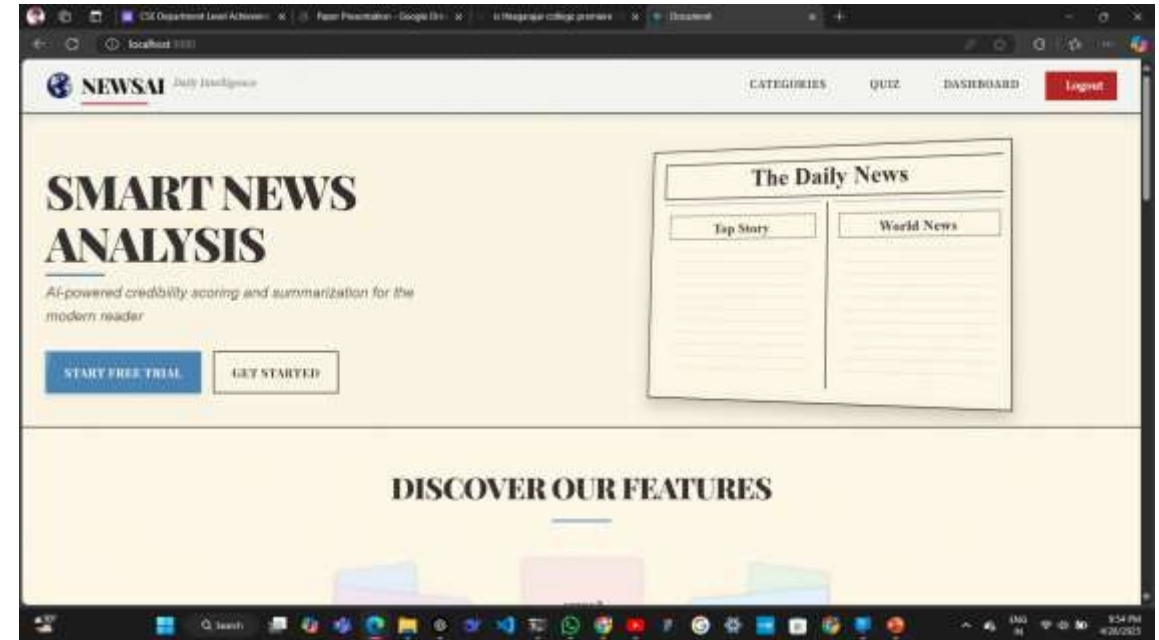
CSE Department Level Achievem ×
Paper Presentation - Google Dri ×
is thiagarajar college premiere ×
Document ×
localhost:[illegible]

NEWSAI Daily Intelligence
CATEGORIES
QUIZ
DASHBOARD
Logout

SMART NEWS ANALYSIS

AI-powered credibility scoring and summarization for the modern reader

START FREE TRIAL
GET STARTED

The Daily News
Top Story
World News

DISCOVER OUR FEATURES

Search
ENG IN
9:54 PM
4/28/2025